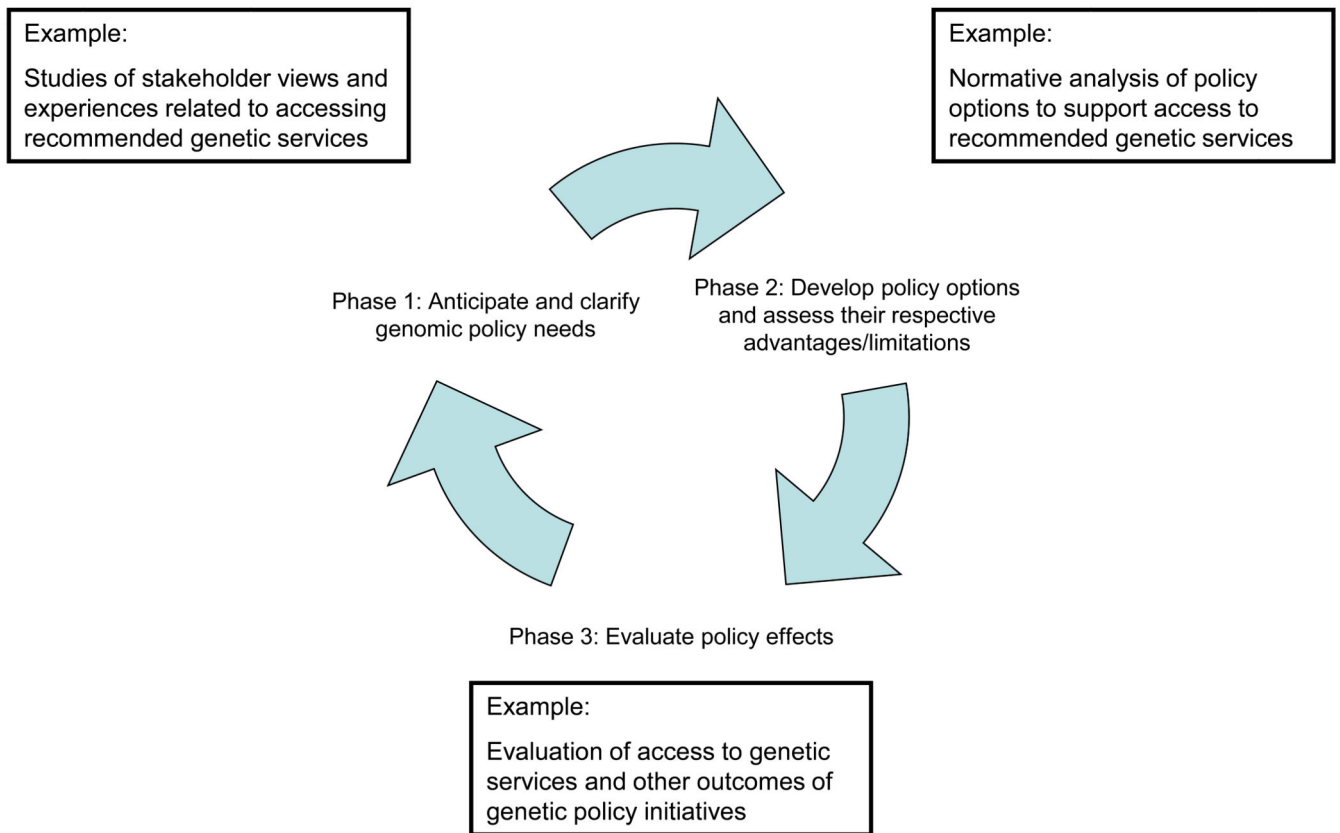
Example:

Studies of stakeholder views and experiences related to accessing recommended genetic services

Example:

Normative analysis of policy options to support access to recommended genetic services

Phase 1: Anticipate and clarify genomic policy needs

Phase 2: Develop policy options and assess their respective advantages/limitations

Phase 3: Evaluate policy effects

Example:

Evaluation of access to genetic services and other outcomes of genetic policy initiatives